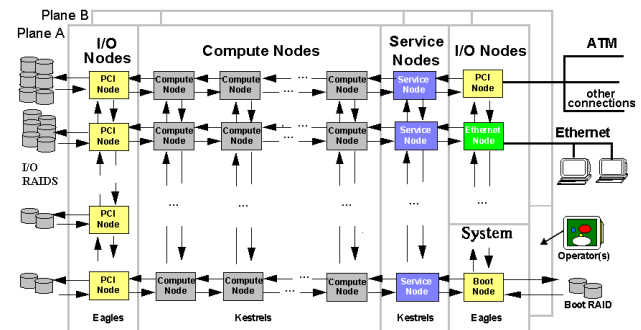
Plane B

Plane A

I/O Nodes

Compute Nodes

Service Nodes

I/O Nodes

ATM

other connections

Ethernet

I/O RAIDS

PCI Node

Compute Node

Compute Node

...

Compute Node

Service Node

PCI Node

PCI Node

Compute Node

Compute Node

...

Compute Node

Service Node

Ethernet Node

...

...

...

...

...

PCI Node

System

Operator(s)

PCI Node

Compute Node

Compute Node

...

Compute Node

Service Node

Boot Node

Boot RAID

Eagles

Kestrels

Kestrels

Eagles